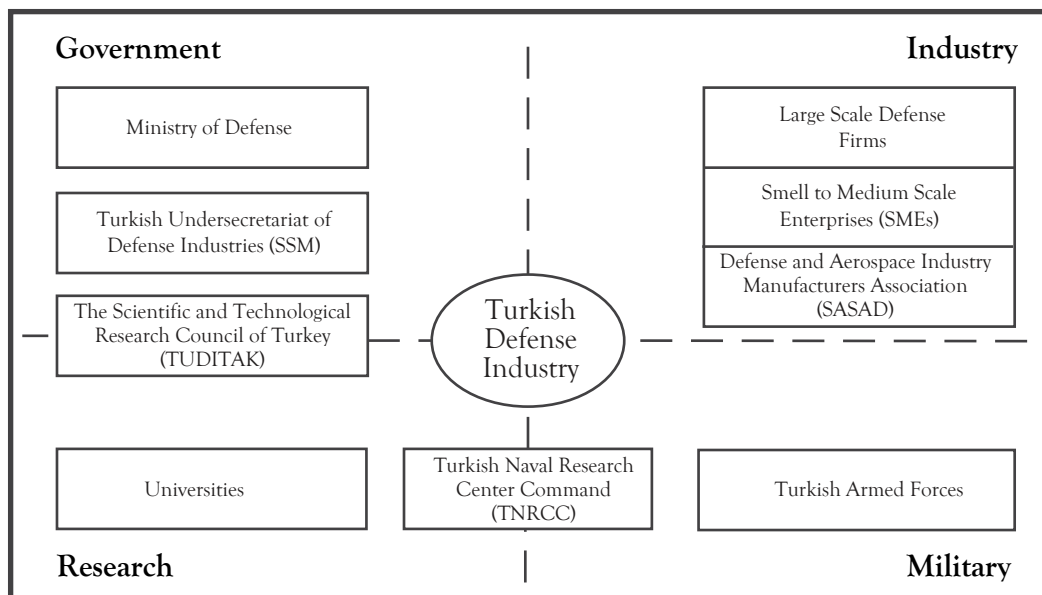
Government

Industry

Ministry of Defense

Turkish Undersecretariat of Defense Industries (SSM)

The Scientific and Technological Research Council of Turkey (TUDITAK)

Large Scale Defense Firms

Smell to Medium Scale Enterprises (SMEs)

Defense and Aerospace Industry Manufacturers Association (SASAD)

Turkish Defense Industry

Universities

Turkish Naval Research Center Command (TNRCC)

Turkish Armed Forces

Research

Military